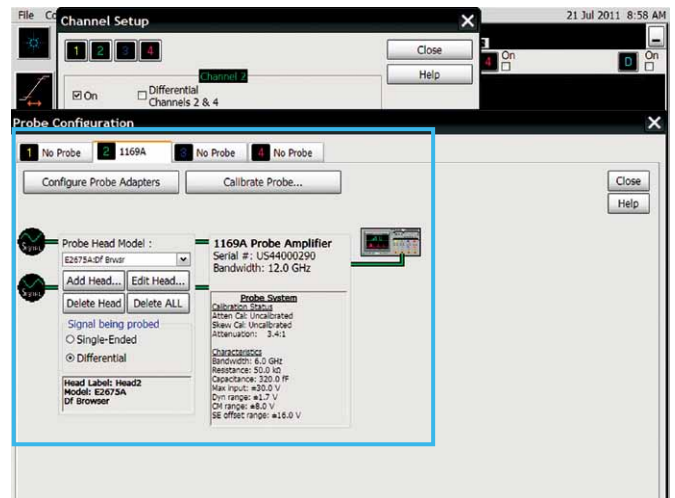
File Co
Channel Setup
1 2 3 4
Close
Help
Channel 2
☑On
☐Differential Channels 2 & 4
21 Jul 2011 8:58 AM
4 On
D On

Probe Configuration
1 No Probe
2 1169A
3 No Probe
4 No Probe
Configure Probe Adapters
Calibrate Probe...
Close
Help
Signal
Signal
Probe Head Model :
E2675A:Df Brwsr
Add Head...
Edit Head...
Delete Head
Delete ALL
Signal being probed
○Single-Ended
⊙Differential
Head Label: Head2
Model: E2675A
Df Browser
1169A Probe Amplifier
Serial #: US44000290
Bandwidth: 12.0 GHz
Probe System
Calibration Status
Atten Cal: Uncalibrated
Skew Cal: Uncalibrated
Attenuation: 3.4:1
Characteristics
Bandwidth: 6.0 GHz
Resistance: 50.0 kΩ
Capacitance: 320.0 fF
Max input: ±30.0 V
Dyn range: ±1.7 V
CM range: ±8.0 V
SE offset range: ±16.0 V